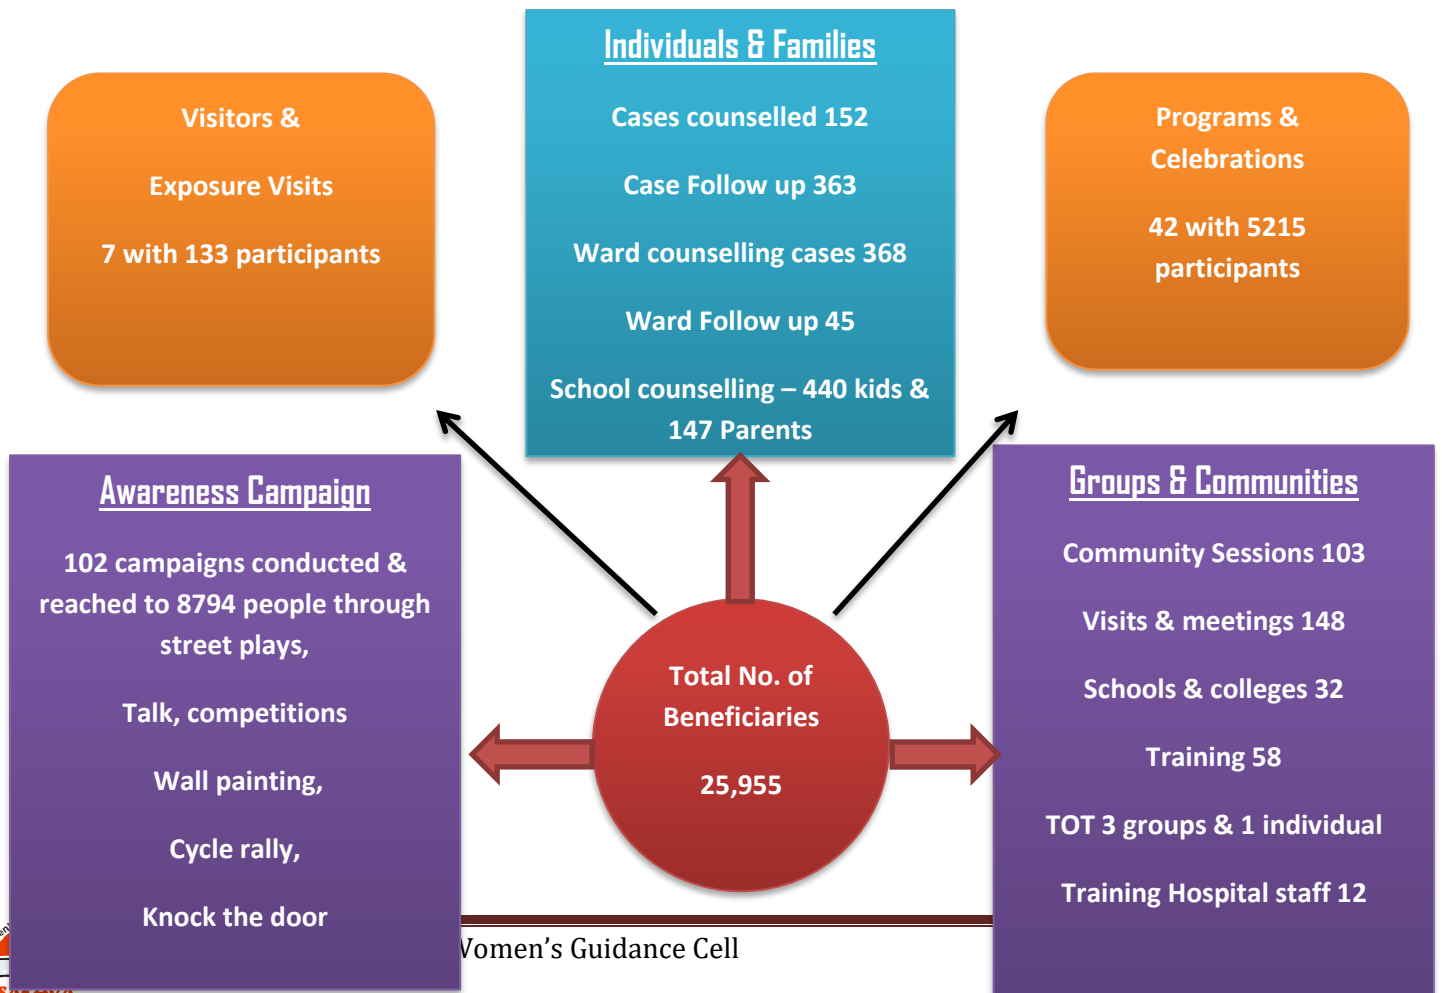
Individuals & Families

Cases counselled 152

Case Follow up 363

Ward counselling cases 368

Ward Follow up 45

School counselling – 440 kids & 147 Parents

Visitors &

Exposure Visits

7 with 133 participants

Programs & Celebrations

42 with 5215 participants

Awareness Campaign

102 campaigns conducted & reached to 8794 people through street plays,

Talk, competitions

Wall painting,

Cycle rally,

Knock the door

Total No. of Beneficiaries

25,955

Groups & Communities

Community Sessions 103

Visits & meetings 148

Schools & colleges 32

Training 58

TOT 3 groups & 1 individual

Training Hospital staff 12

Vomen's Guidance Cell